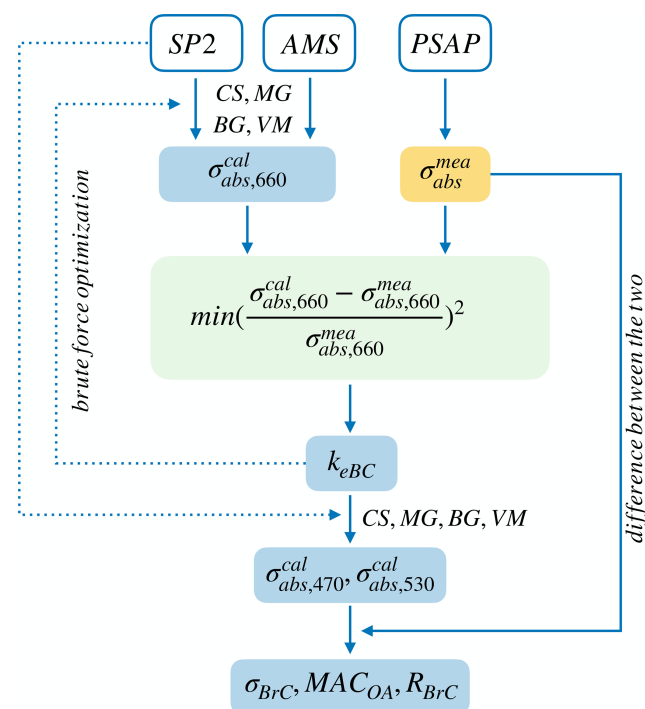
$SP2$

$AMS$

$PSAP$

$CS, MG$
$BG, VM$

$\sigma_{abs,660}^{cal}$

$\sigma_{abs}^{mea}$

brute force optimization

$min(\frac{\sigma_{abs,660}^{cal} - \sigma_{abs,660}^{mea}}{\sigma_{abs,660}^{mea}})^2$

difference between the two

$k_{eBC}$

$CS, MG, BG, VM$

$\sigma_{abs,470}^{cal}, \sigma_{abs,530}^{cal}$

$\sigma_{BrC}, MAC_{OA}, R_{BrC}$